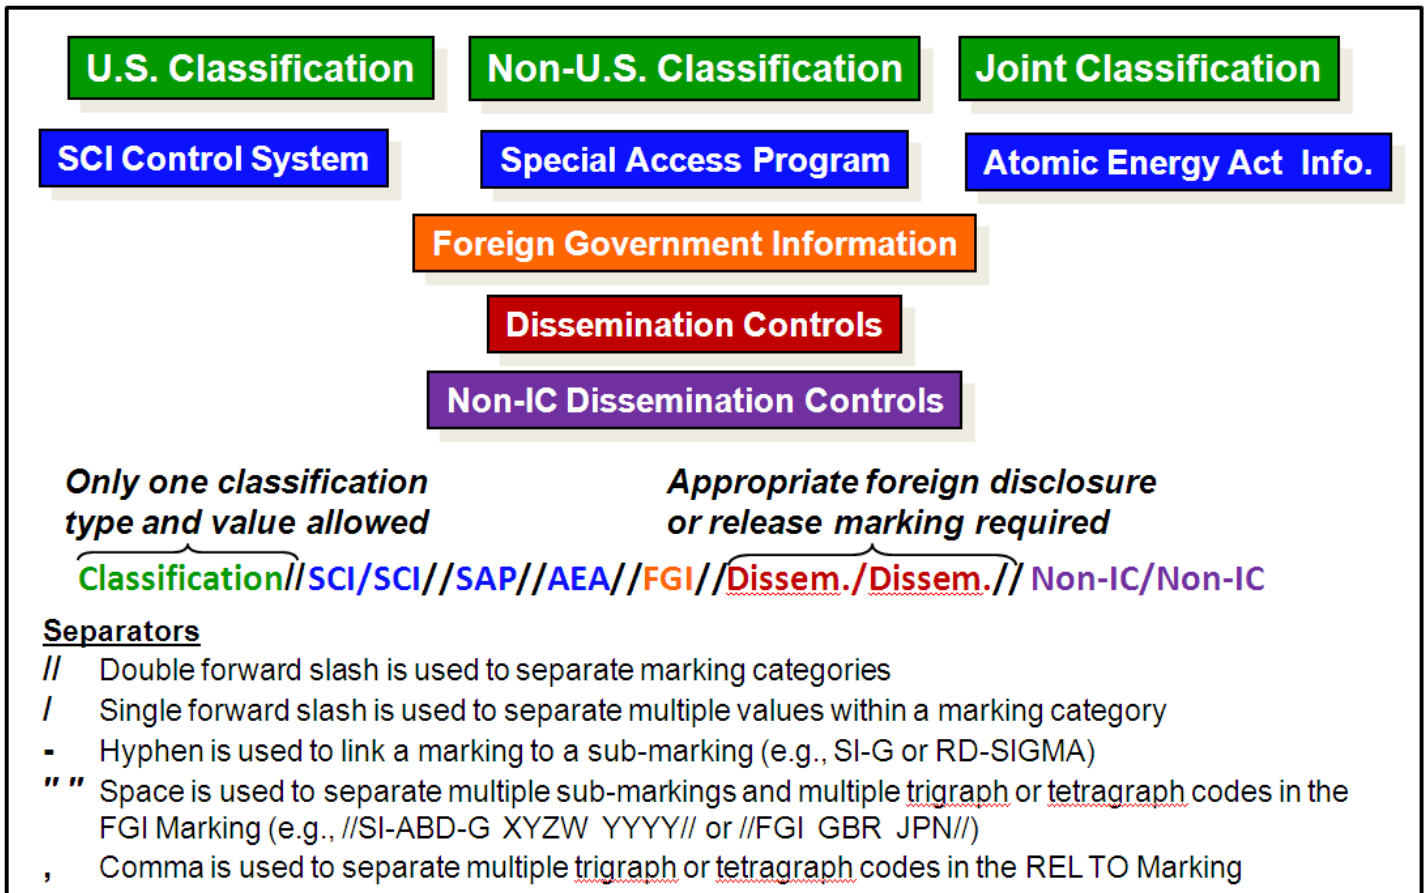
U.S. Classification

Non-U.S. Classification

Joint Classification

SCI Control System

Special Access Program

Atomic Energy Act Info.

Foreign Government Information

Dissemination Controls

Non-IC Dissemination Controls

Only one classification type and value allowed

Appropriate foreign disclosure or release marking required

Classification//SCI/SCI//SAP//AEA//FGI//Dissem./Dissem.// Non-IC/Non-IC

Separators

// Double forward slash is used to separate marking categories

/ Single forward slash is used to separate multiple values within a marking category

- Hyphen is used to link a marking to a sub-marking (e.g., SI-G or RD-SIGMA)

" " Space is used to separate multiple sub-markings and multiple trigraph or tetragraph codes in the FGI Marking (e.g., //SI-ABD-G XYZW YYYY// or //FGI GBR JPN//)

, Comma is used to separate multiple trigraph or tetragraph codes in the REL TO Marking